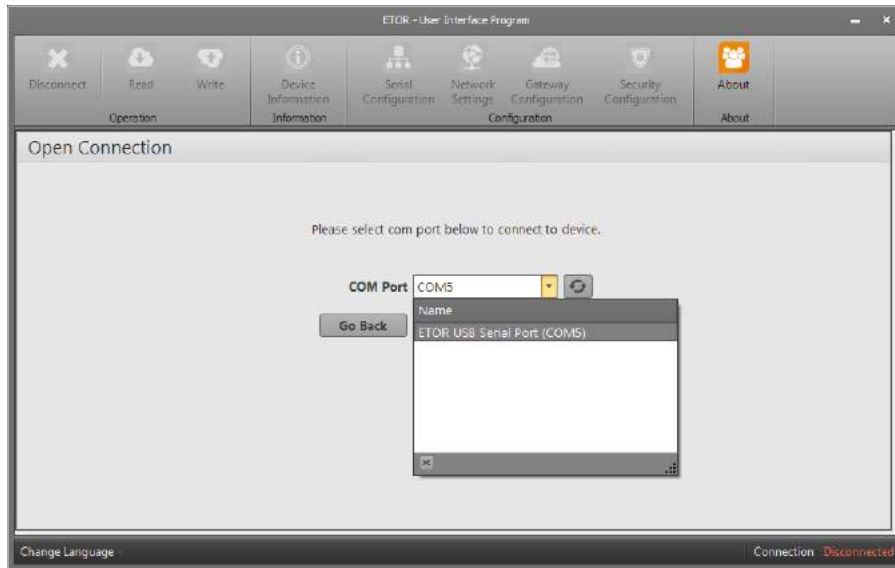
ETOR - User Interface Program

Disconnect
Read
Write
Operation
Device Information
Information
Serial Configuration
Network Settings
Gateway Configuration
Security Configuration
Configuration
About
About

Open Connection

Please select com port below to connect to device.

COM Port COM5

Name
ETOR USB Serial Port (COM5)

Go Back

Change Language

Connection Disconnected